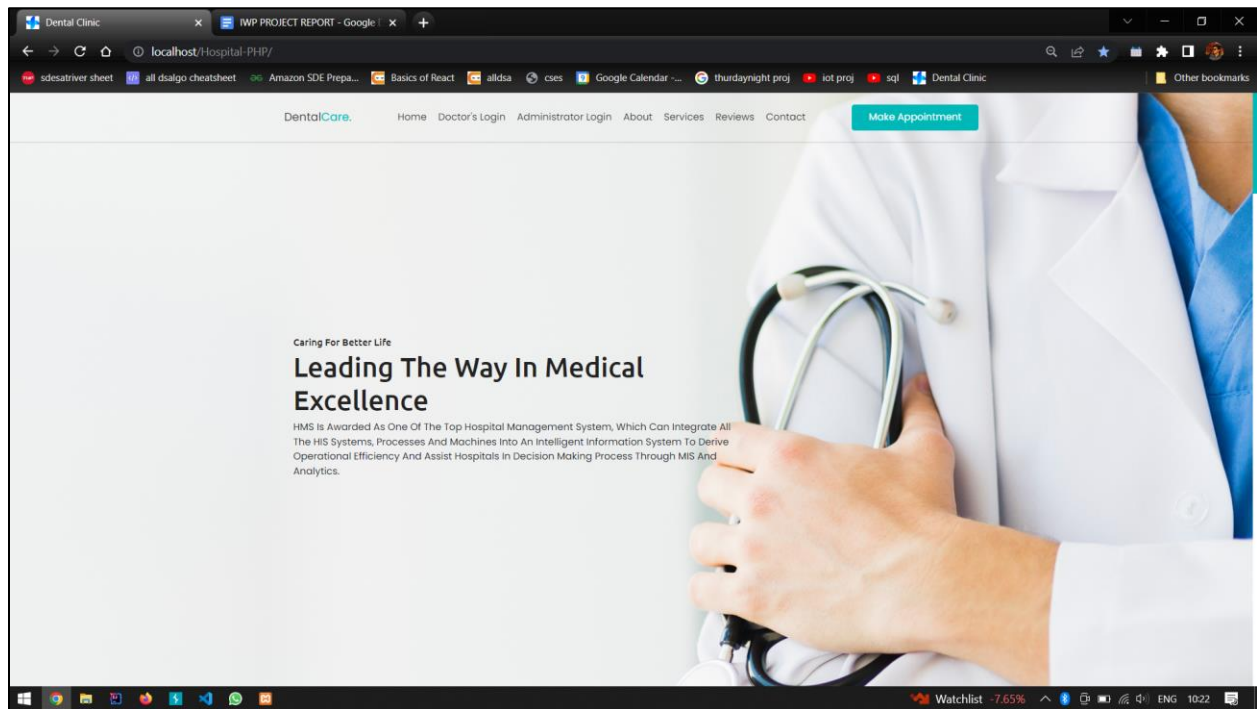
Dental Clinic
IWP PROJECT REPORT - Google
localhost/Hospital-PHP/
sdesatriver sheet all dsalgo cheatsheet Amazon SDE Prepa... Basics of React alldsa cses Google Calendar -... thurdaynight proj iot proj sql Dental Clinic
Other bookmarks

DentalCare.
Home Doctor's Login Administrator Login About Services Reviews Contact
Make Appointment

Caring For Better Life
Leading The Way In Medical Excellence
HMS Is Awarded As One Of The Top Hospital Management System, Which Can Integrate All The HIS Systems, Processes And Machines Into An Intelligent Information System To Derive Operational Efficiency And Assist Hospitals In Decision Making Process Through MIS And Analytics.

Watchlist -7.65% ENG 10:22